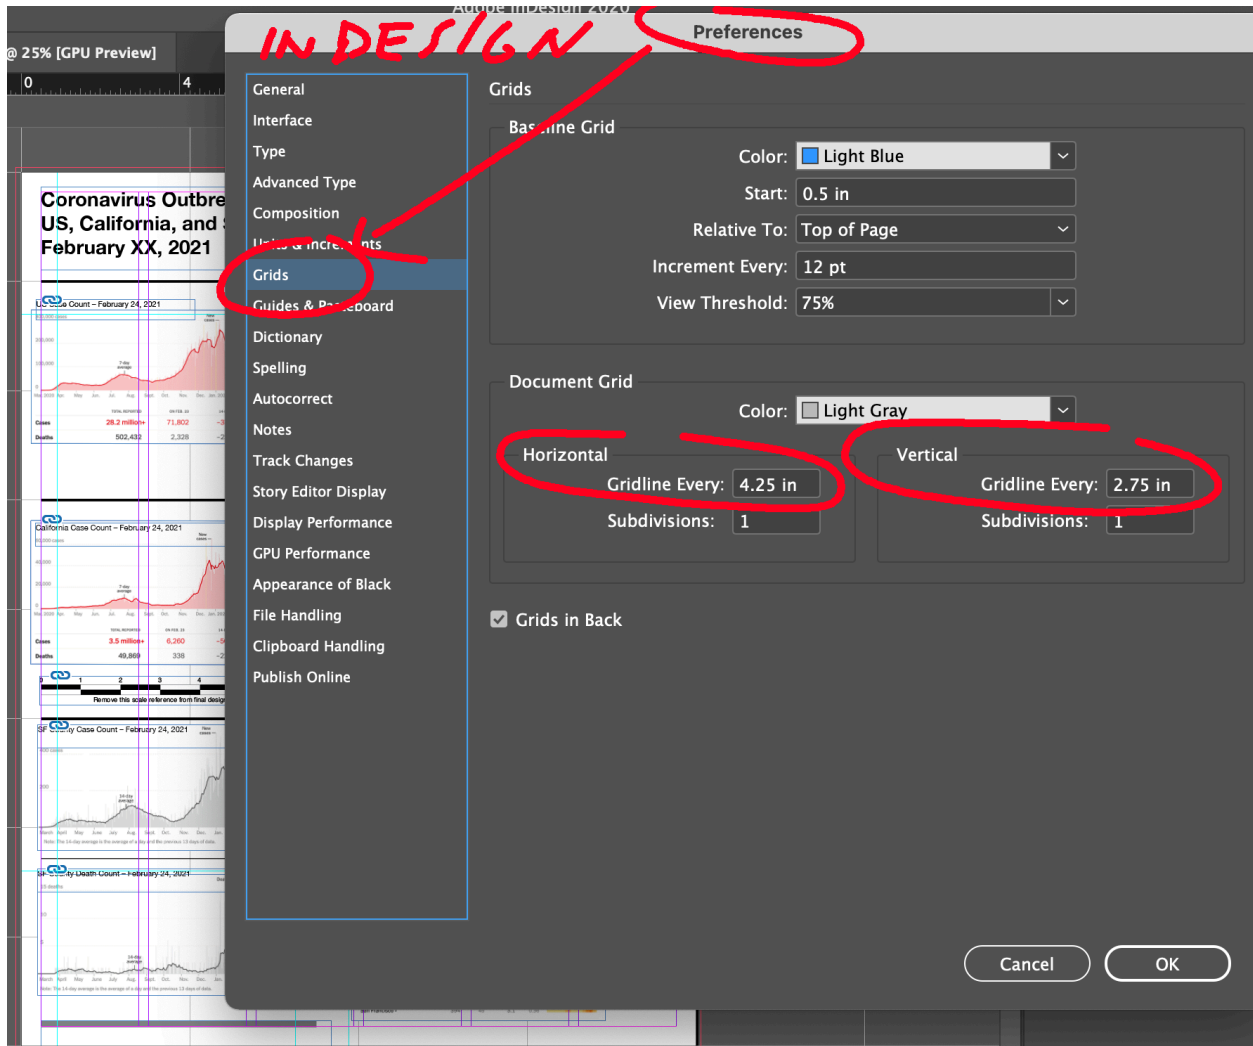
Adobe InDesign 2020

IN DESIGN

Preferences

@ 25% [GPU Preview]

0
4

Coronavirus Outbre
US, California, and
February XX, 2021

US Case Count – February 24, 2021

Cases 28.2 million+ 71,802
Deaths 502,432 2,328

California Case Count – February 24, 2021

Cases 3.5 million+ 6,260
Deaths 49,869 338

Remove this scale reference from final design

SF County Case Count – February 24, 2021

SF County Death Count – February 24, 2021

General
Interface
Type
Advanced Type
Composition
Units & Increments
Grids
Guides & Pasteboard
Dictionary
Spelling
Autocorrect
Notes
Track Changes
Story Editor Display
Display Performance
GPU Performance
Appearance of Black
File Handling
Clipboard Handling
Publish Online

Grids

Baseline Grid

Color: Light Blue
Start: 0.5 in
Relative To: Top of Page
Increment Every: 12 pt
View Threshold: 75%

Document Grid

Color: Light Gray

Horizontal
Gridline Every: 4.25 in
Subdivisions: 1

Vertical
Gridline Every: 2.75 in
Subdivisions: 1

Grids in Back

Cancel
OK